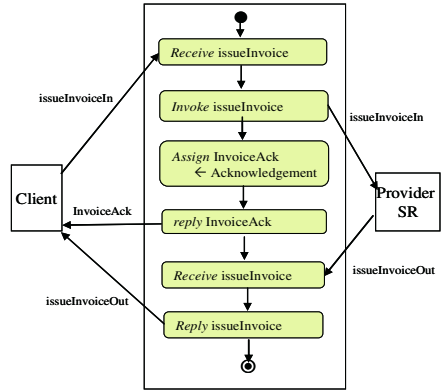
Receive issueInvoice

issueInvoiceIn

Invoke issueInvoice

issueInvoiceIn

Assign InvoiceAck
← Acknowledgement

Client

InvoiceAck

reply InvoiceAck

Provider SR

Receive issueInvoice

issueInvoiceOut

issueInvoiceOut

Reply issueInvoice